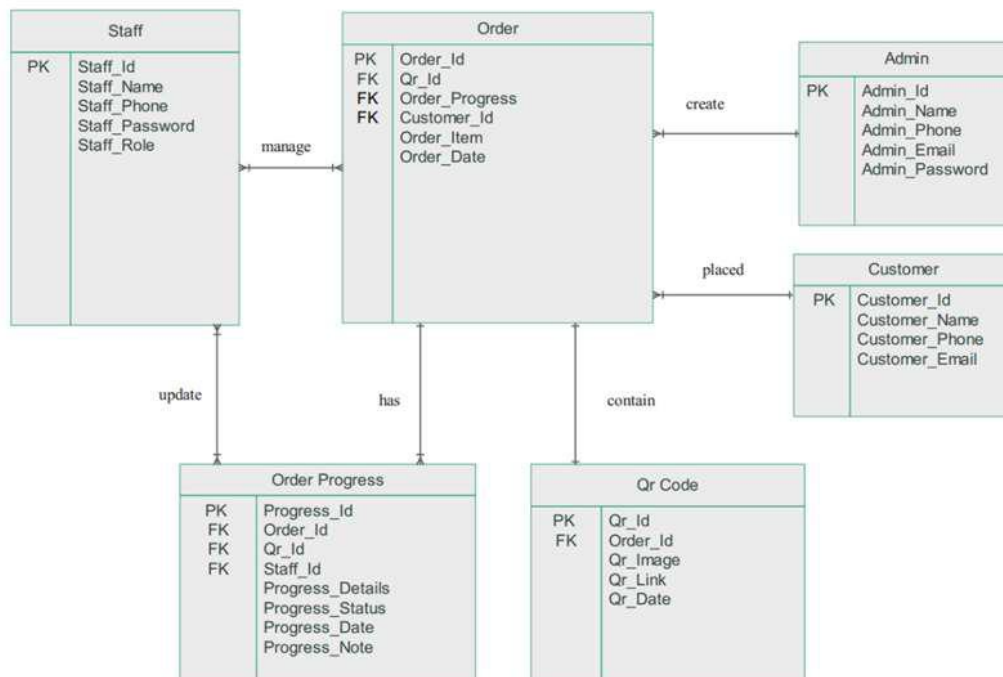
Staff

| | |
|---|---|
| PK | Staff_Id |
| | Staff_Name |
| | Staff_Phone |
| | Staff_Password |
| | Staff_Role |

manage

Order

| | |
|---|---|
| PK | Order_Id |
| FK | Qr_Id |
| FK | Order_Progress |
| FK | Customer_Id |
| | Order_Item |
| | Order_Date |

create

Admin

| | |
|---|---|
| PK | Admin_Id |
| | Admin_Name |
| | Admin_Phone |
| | Admin_Email |
| | Admin_Password |

placed

Customer

| | |
|---|---|
| PK | Customer_Id |
| | Customer_Name |
| | Customer_Phone |
| | Customer_Email |

update

has

contain

Order Progress

| | |
|---|---|
| PK | Progress_Id |
| FK | Order_Id |
| FK | Qr_Id |
| FK | Staff_Id |
| | Progress_Details |
| | Progress_Status |
| | Progress_Date |
| | Progress_Note |

Qr Code

| | |
|---|---|
| PK | Qr_Id |
| FK | Order_Id |
| | Qr_Image |
| | Qr_Link |
| | Qr_Date |